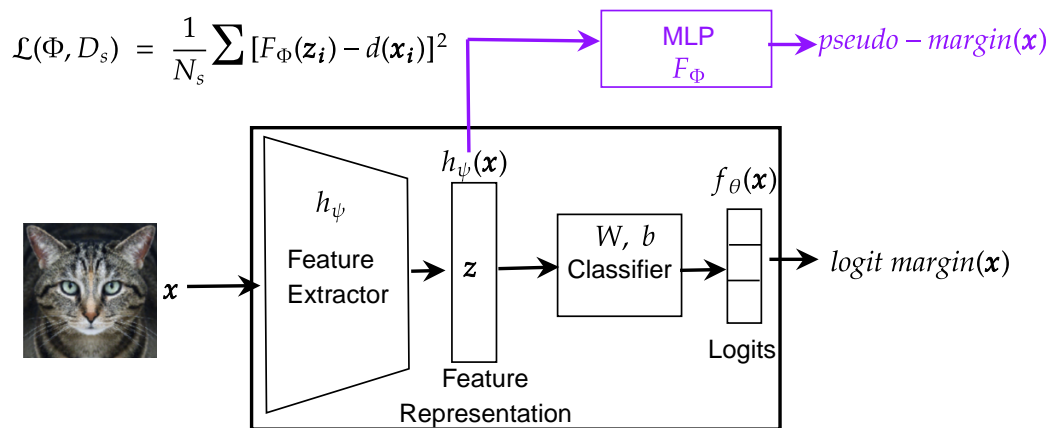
$\mathfrak{L}(\Phi, D_s) = \frac{1}{N_s} \sum [F_\Phi(\boldsymbol{z_i}) - d(\boldsymbol{x_i})]^2$

MLP
$F_\Phi$

$pseudo - margin(\boldsymbol{x})$

$h_\psi(\boldsymbol{x})$

$f_\theta(\boldsymbol{x})$

$h_\psi$

Feature Extractor

$\boldsymbol{x}$

$\boldsymbol{z}$

$W,\ b$
Classifier

$logit\ margin(\boldsymbol{x})$

Logits

Feature Representation